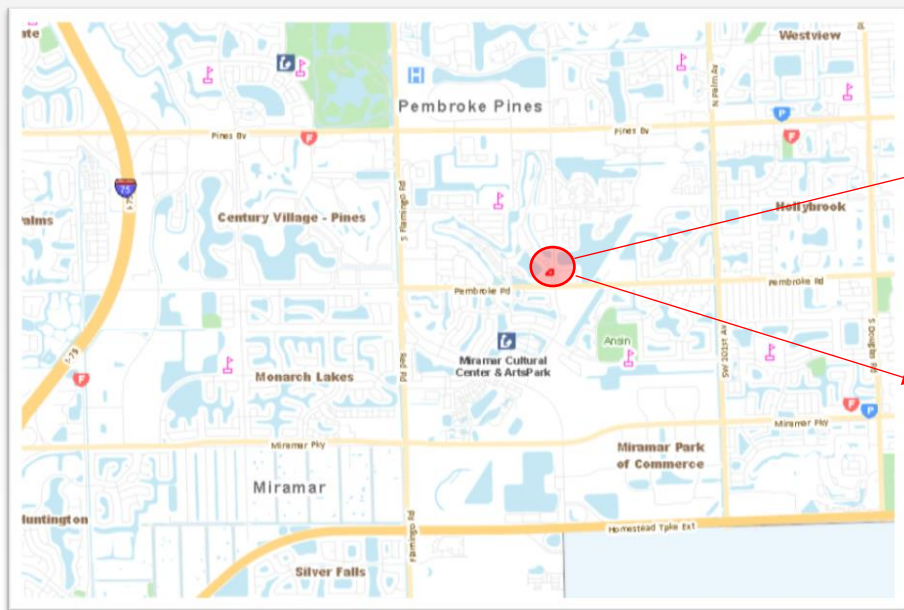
ate
Westview
Pembroke Pines
Pines Bv
Pines Bv
N Palm Av
75
Century Village - Pines
Hollybrook
alms
S Flamingo Rd
Pembroke Rd
Pembroke Rd
Ansin
Miramar Cultural Center & ArtsPark
Monarch Lakes
Red Rd
SW 101st Av
S Douglas Rd
Miramar Pky
Miramar Pky
Miramar Park of Commerce
Miramar
untington
Homestead Tpke Ext
Flamingo Rd
Silver Falls